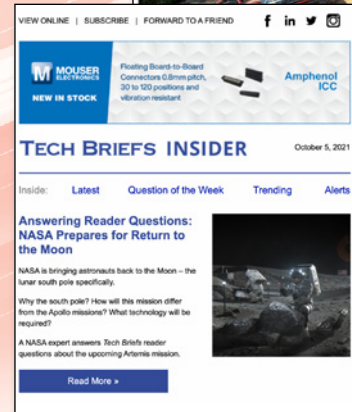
VIEW ONLINE | SUBSCRIBE | FORWARD TO A FRIEND

MOUSER ELECTRONICS
NEW IN STOCK

Floating Board-to-Board Connectors 0.8mm pitch, 30 to 120 positions and vibration resistant

Amphenol ICC

TECH BRIEFS INSIDER

October 5, 2021

Inside: Latest Question of the Week Trending Alerts

Answering Reader Questions: NASA Prepares for Return to the Moon

NASA is bringing astronauts back to the Moon – the lunar south pole specifically.

Why the south pole? How will this mission differ from the Apollo missions? What technology will be required?

A NASA expert answers Tech Briefs reader questions about the upcoming Artemis mission.

Read More »